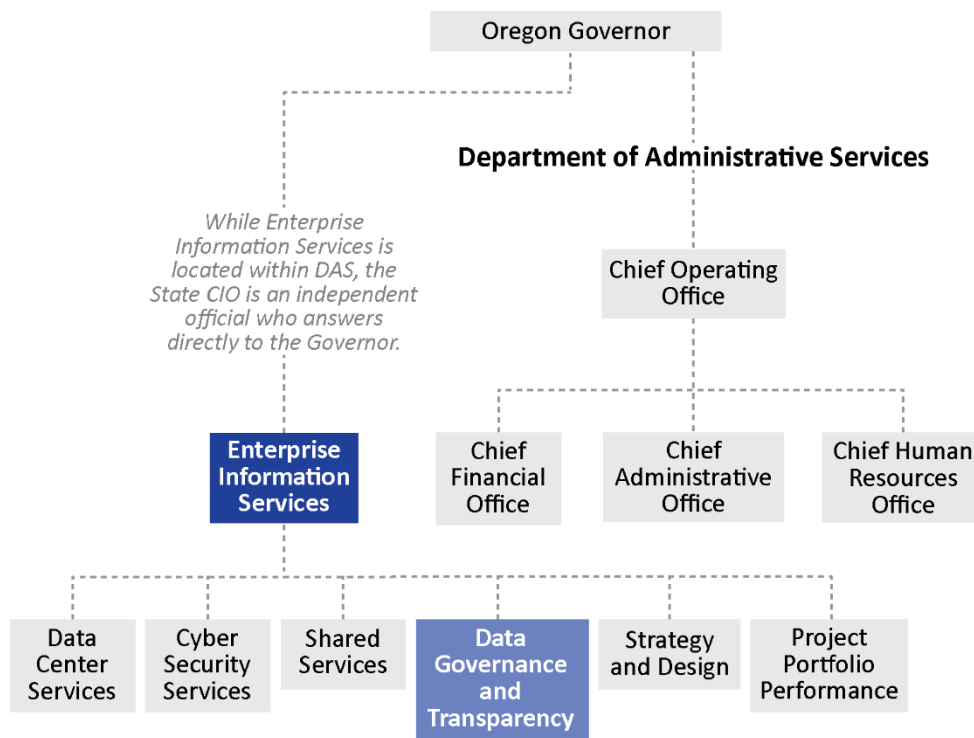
Oregon Governor

Department of Administrative Services

While Enterprise Information Services is located within DAS, the State CIO is an independent official who answers directly to the Governor.

Chief Operating Office

Chief Financial Office

Chief Administrative Office

Chief Human Resources Office

Enterprise Information Services

Data Center Services

Cyber Security Services

Shared Services

Data Governance and Transparency

Strategy and Design

Project Portfolio Performance